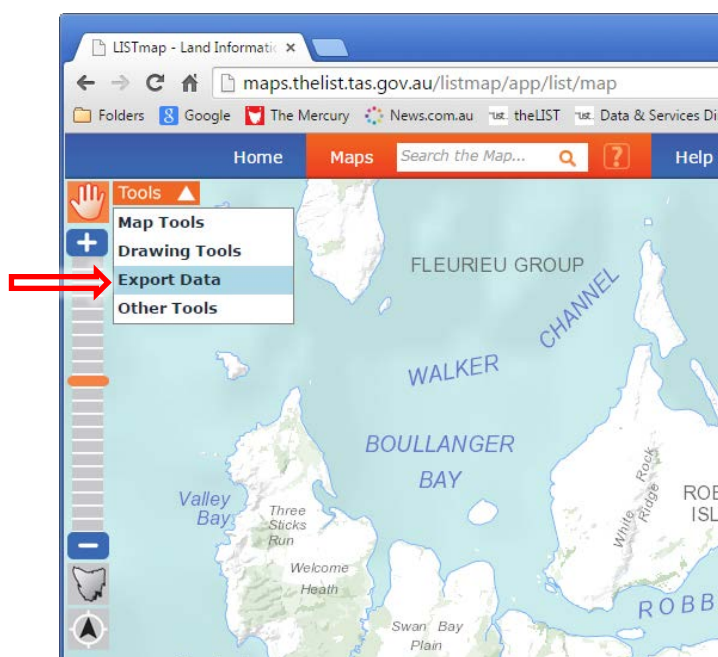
LISTmap - Land Informatio ×

maps.thelist.tas.gov.au/listmap/app/list/map

Folders Google The Mercury News.com.au theLIST Data & Services Di

Home Maps Search the Map... ? Help

Tools

Map Tools
Drawing Tools
Export Data
Other Tools

FLEURIEU GROUP

CHANNEL

WALKER

BOULLANGER

BAY

Valley Bay

Three Sticks Run

White Rock Ridge

ROB ISL

Welcome Heath

ROBB

Swan Bay Plain